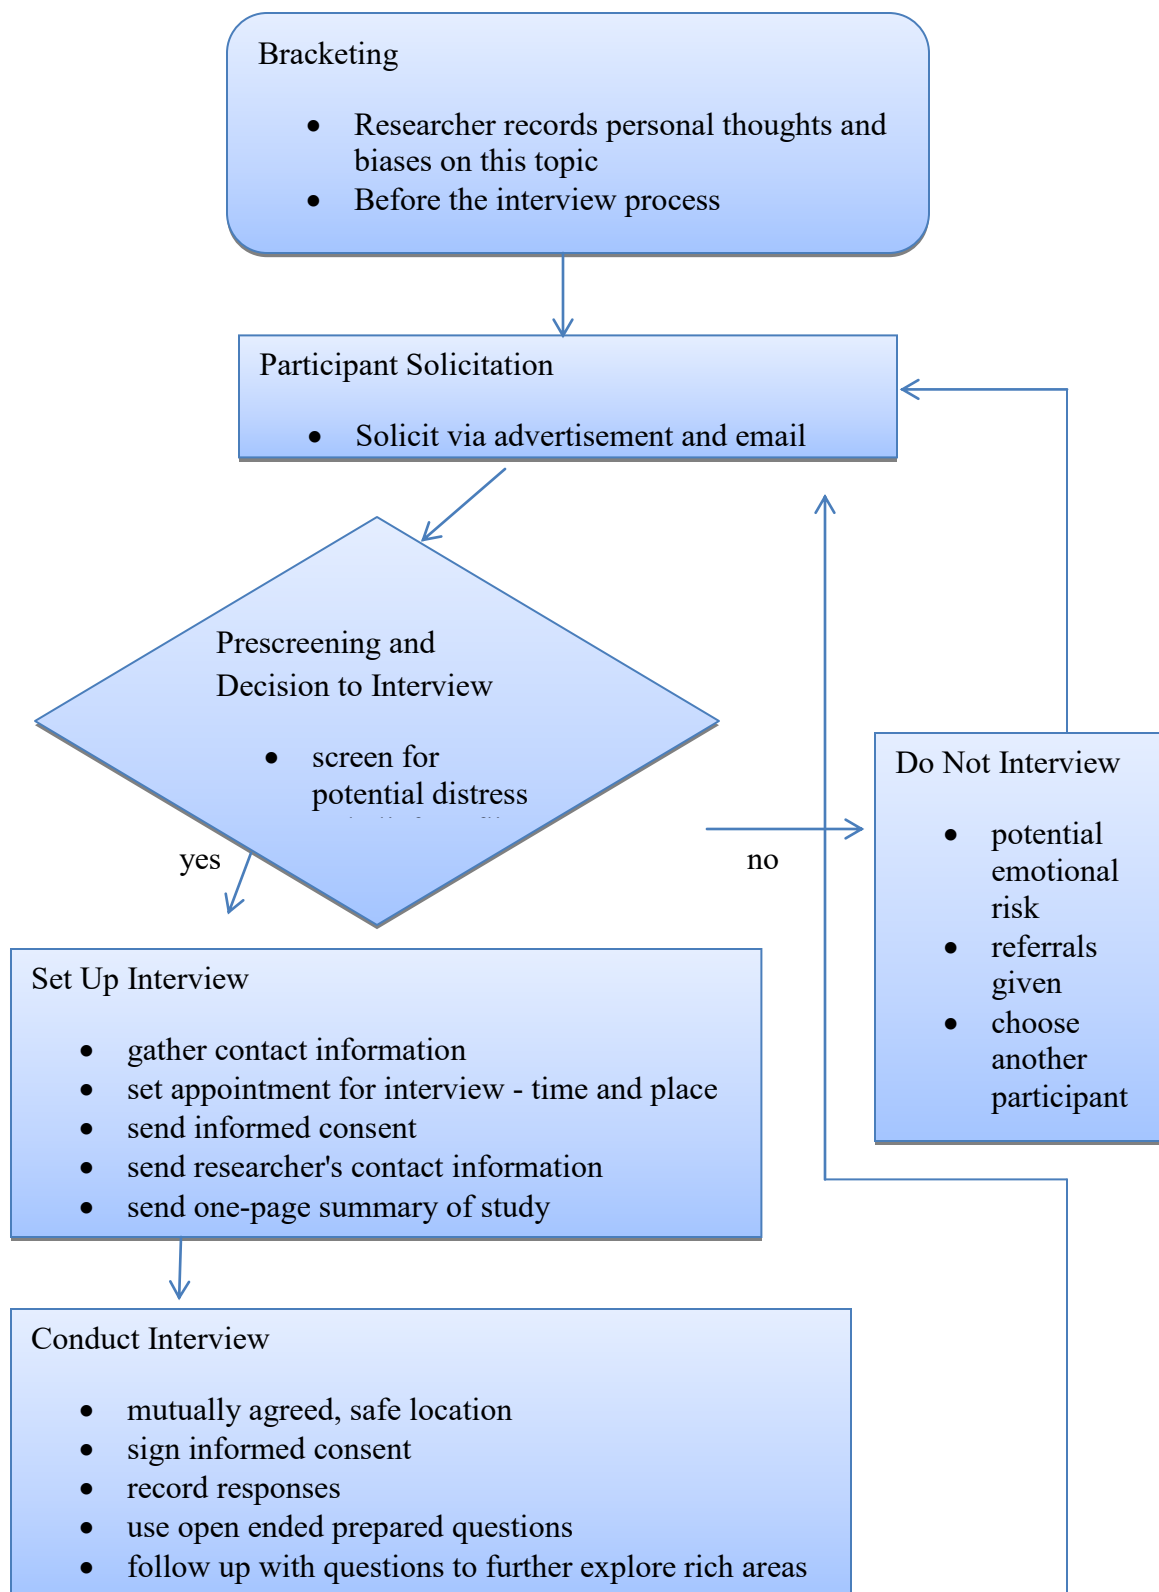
Bracketing

- Researcher records personal thoughts and biases on this topic
- Before the interview process

Participant Solicitation

- Solicit via advertisement and email

Prescreening and Decision to Interview

- screen for potential distress

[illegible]

yes

no

Do Not Interview

- potential emotional risk
- referrals given
- choose another participant

Set Up Interview

- gather contact information
- set appointment for interview - time and place
- send informed consent
- send researcher's contact information
- send one-page summary of study

Conduct Interview

- mutually agreed, safe location
- sign informed consent
- record responses
- use open ended prepared questions
- follow up with questions to further explore rich areas